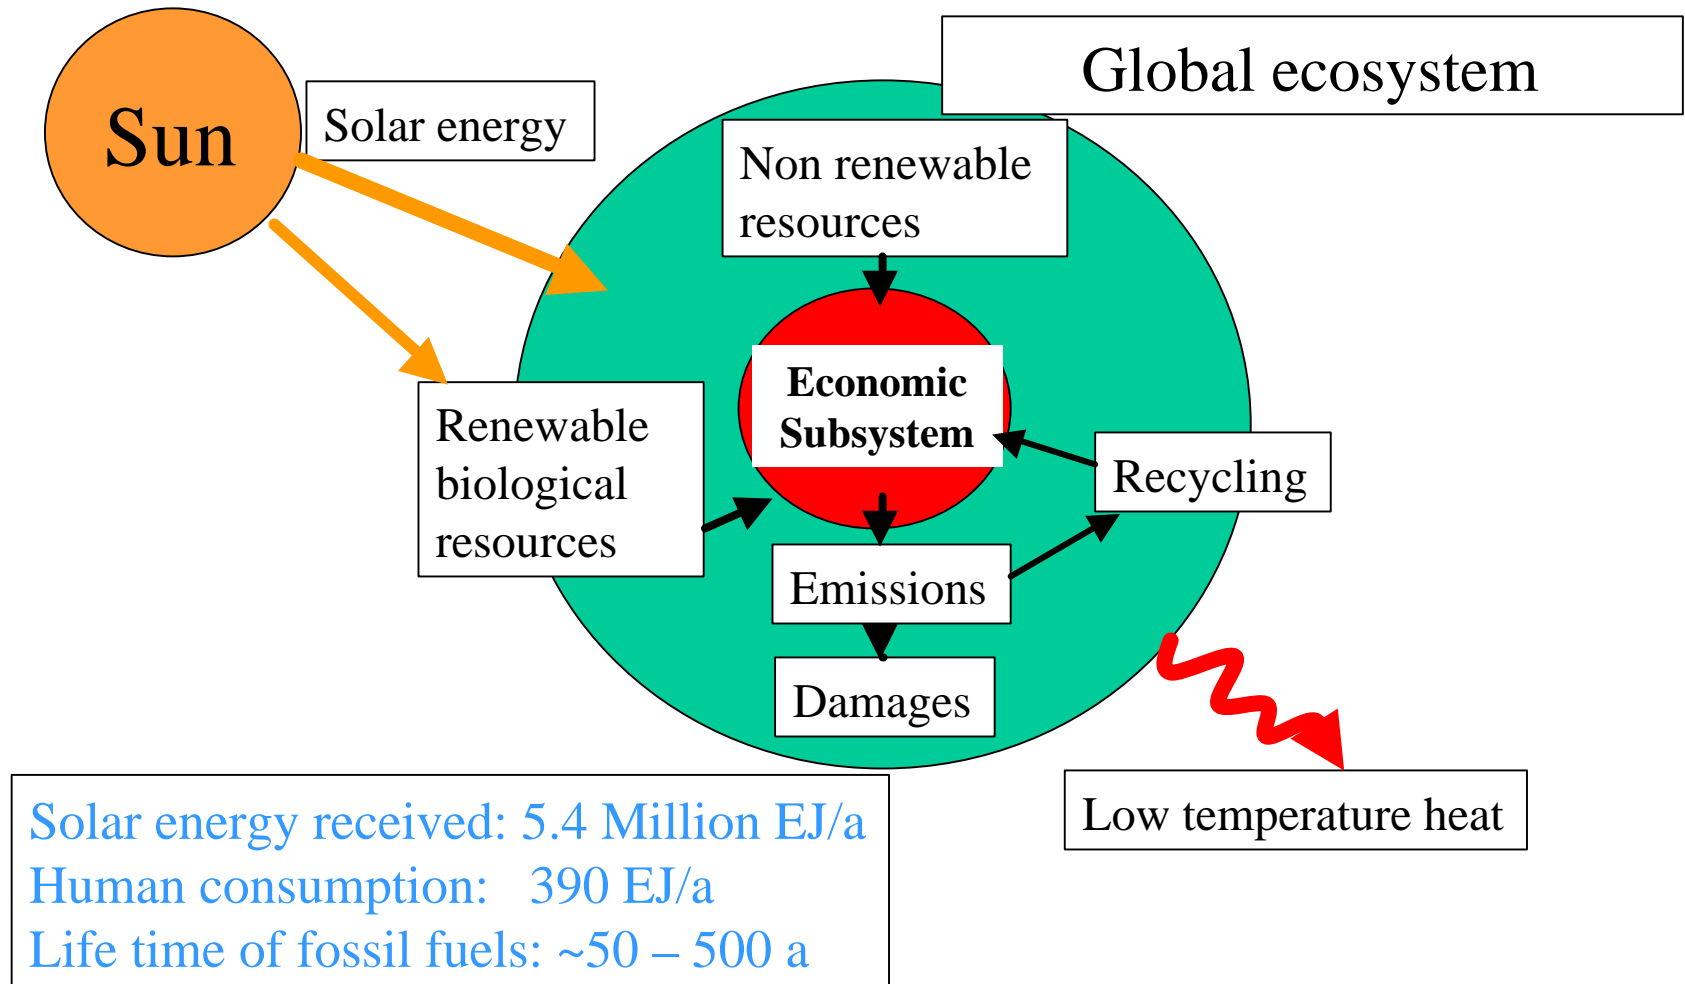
Sun

Solar energy

Global ecosystem

Non renewable resources

Economic Subsystem

Renewable biological resources

Recycling

Emissions

Damages

Low temperature heat

Solar energy received: 5.4 Million EJ/a
Human consumption: 390 EJ/a
Life time of fossil fuels: ~50 – 500 a